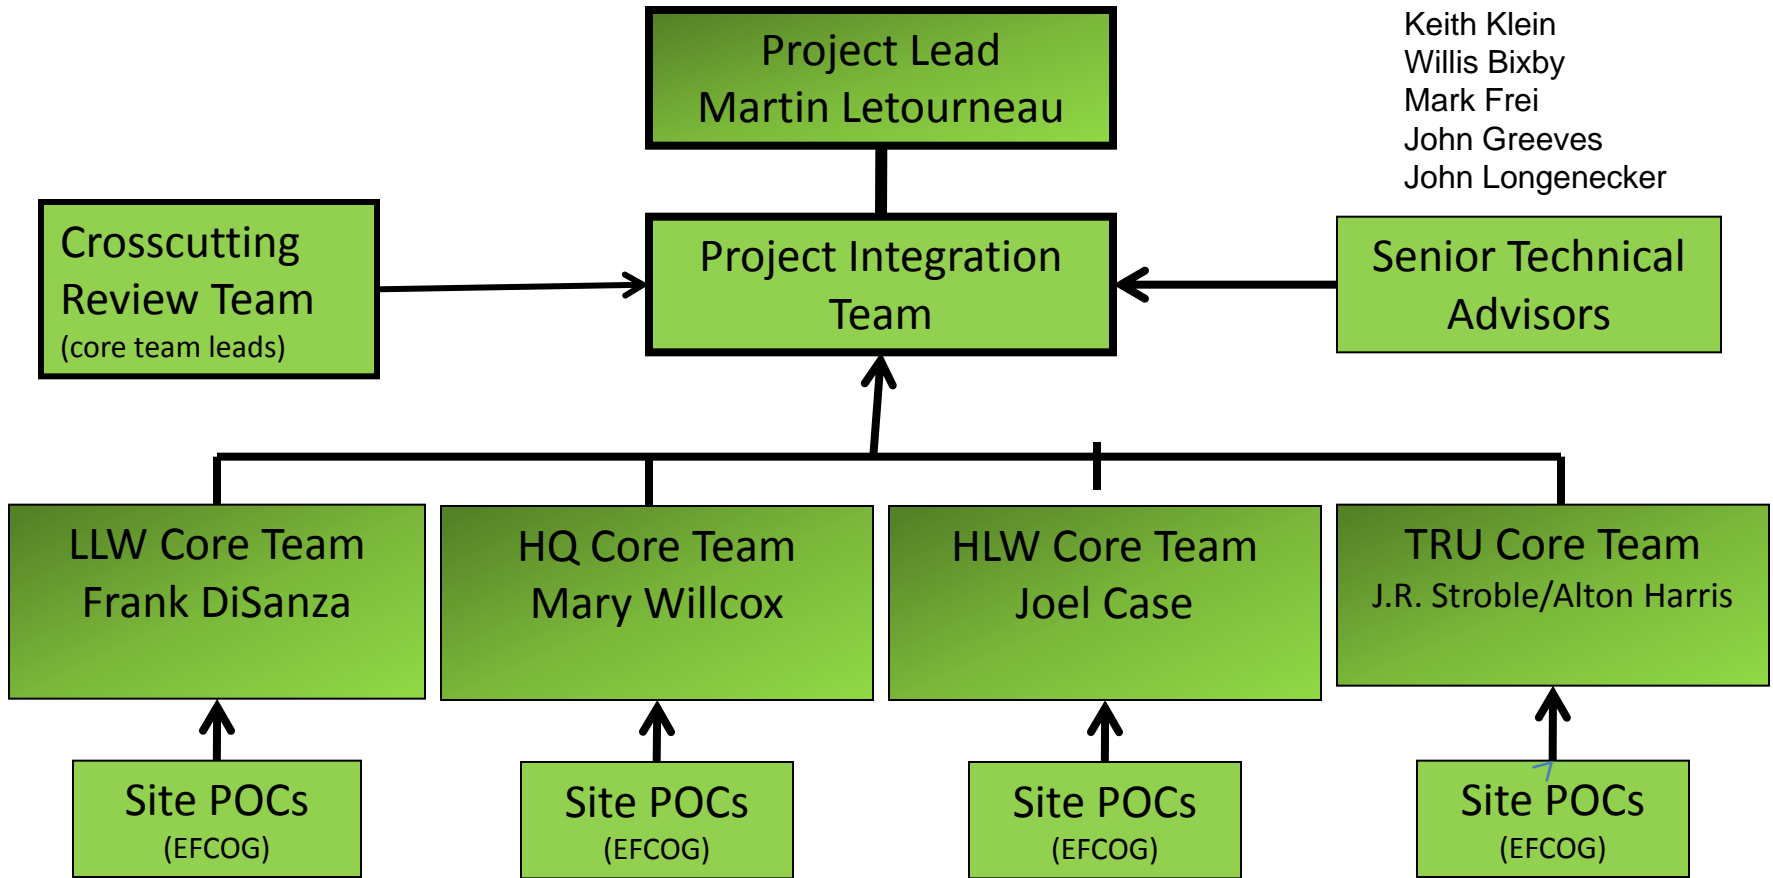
Project Lead
Martin Letourneau

Keith Klein
Willis Bixby
Mark Frei
John Greeves
John Longenecker

Crosscutting Review Team
(core team leads)

Project Integration Team

Senior Technical Advisors

LLW Core Team
Frank DiSanza

HQ Core Team
Mary Willcox

HLW Core Team
Joel Case

TRU Core Team
J.R. Stroble/Alton Harris

Site POCs
(EFCOG)

Site POCs
(EFCOG)

Site POCs
(EFCOG)

Site POCs
(EFCOG)